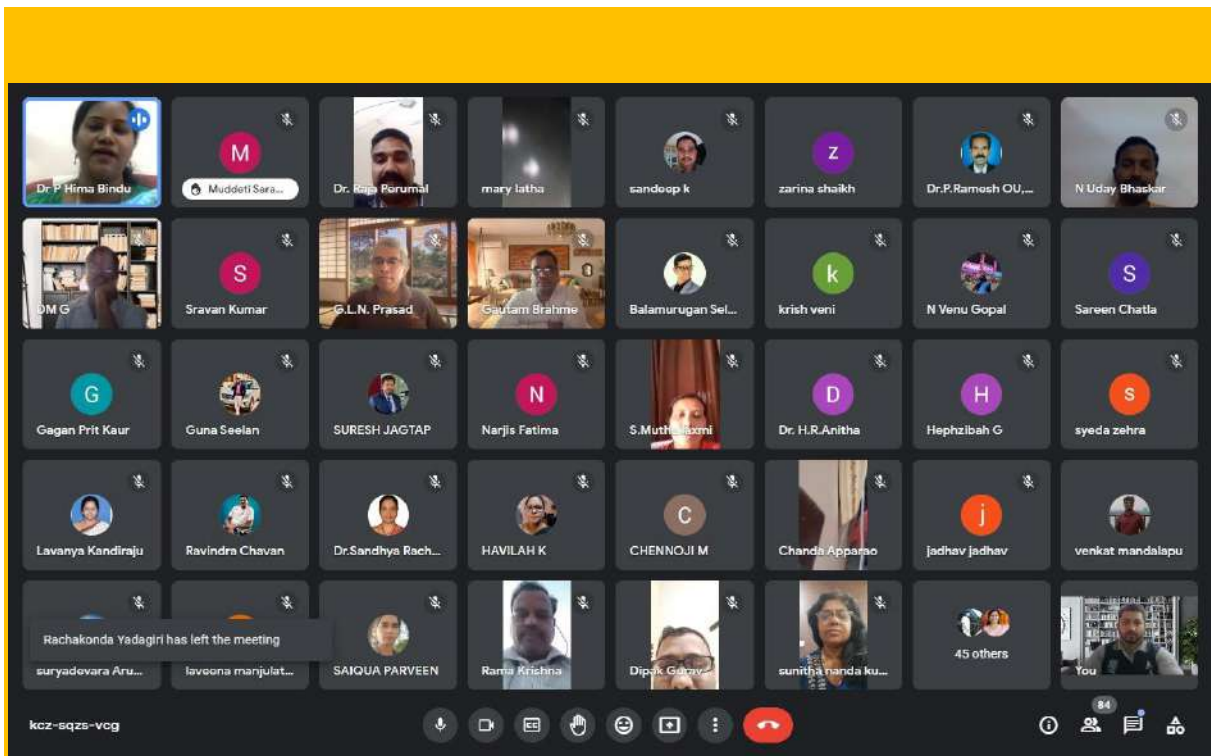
Dr P Hima Bindu
M
Muddeti Sara...
Dr. Raja Perumal
mary latha
sandeep k
Z
zarina shaikh
Dr.P.Ramesh OU,...
N Uday Bhaskar

DM G
S
Sravan Kumar
G.L.N. Prasad
Gautam Brahme
Balamurugan Sel...
k
krish veni
N Venu Gopal
S
Sareen Chatla

G
Gagan Prit Kaur
Guna Seelan
SURESH JAGTAP
N
Narjis Fatima
S.Muthulaxmi
D
Dr. H.R.Anitha
H
Hephzibah G
S
syeda zehra

Lavanya Kandiraju
Ravindra Chavan
Dr.Sandhya Rach...
HAVILAH K
C
CHENNOJI M
Chanda Apparao
j
jadhav jadhav
venkat mandalapu

Rachakonda Yadagiri has left the meeting
suryadevara Aru...
laveena manjulat...
SAIQUA PARVEEN
Rama Krishna
Dipak Gorav
sunitha nanda ku...
45 others
You

kcz-sqzs-vcg
84